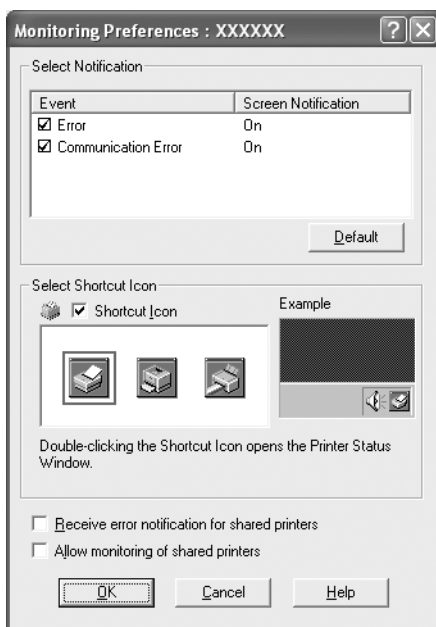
Monitoring Preferences : XXXXXX

Select Notification

| Event | Screen Notification |
|---|---|
| ☑ Error | On |
| ☑ Communication Error | On |

Default

Select Shortcut Icon

☑ Shortcut Icon

Example

Double-clicking the Shortcut Icon opens the Printer Status Window.

☐ Receive error notification for shared printers

☐ Allow monitoring of shared printers

OK Cancel Help